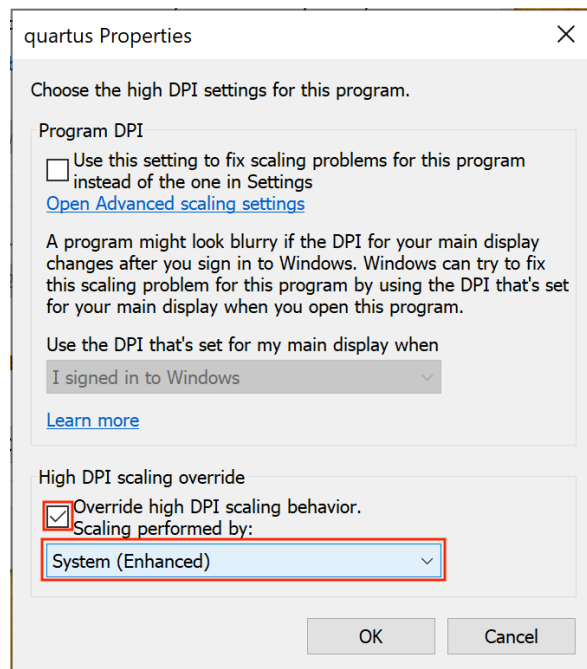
quartus Properties

Choose the high DPI settings for this program.

Program DPI

Use this setting to fix scaling problems for this program instead of the one in Settings

Open Advanced scaling settings

A program might look blurry if the DPI for your main display changes after you sign in to Windows. Windows can try to fix this scaling problem for this program by using the DPI that's set for your main display when you open this program.

Use the DPI that's set for my main display when

I signed in to Windows

Learn more

High DPI scaling override

Override high DPI scaling behavior. Scaling performed by:

System (Enhanced)

OK

Cancel